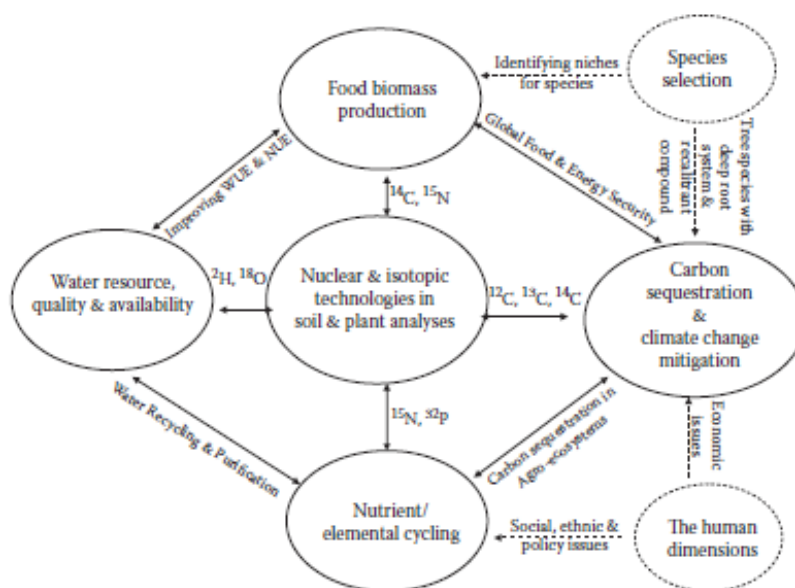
Food biomass production

Identifying niches for species

Species selection

Tree species with deep root system & recalcitrant compound

Global Food & Energy Security

Improving WUE & NUE

$^{14}C$, $^{15}N$

Water resource, quality & availability

$^{2}H$, $^{18}O$

Nuclear & isotopic technologies in soil & plant analyses

$^{12}C$, $^{13}C$, $^{14}C$

Carbon sequestration & climate change mitigation

$^{15}N$, $^{32}P$

Water Recycling & Purification

Carbon sequestration in Agro-ecosystems

Economic issues

Nutrient/ elemental cycling

Social, ethnic & policy issues

The human dimensions